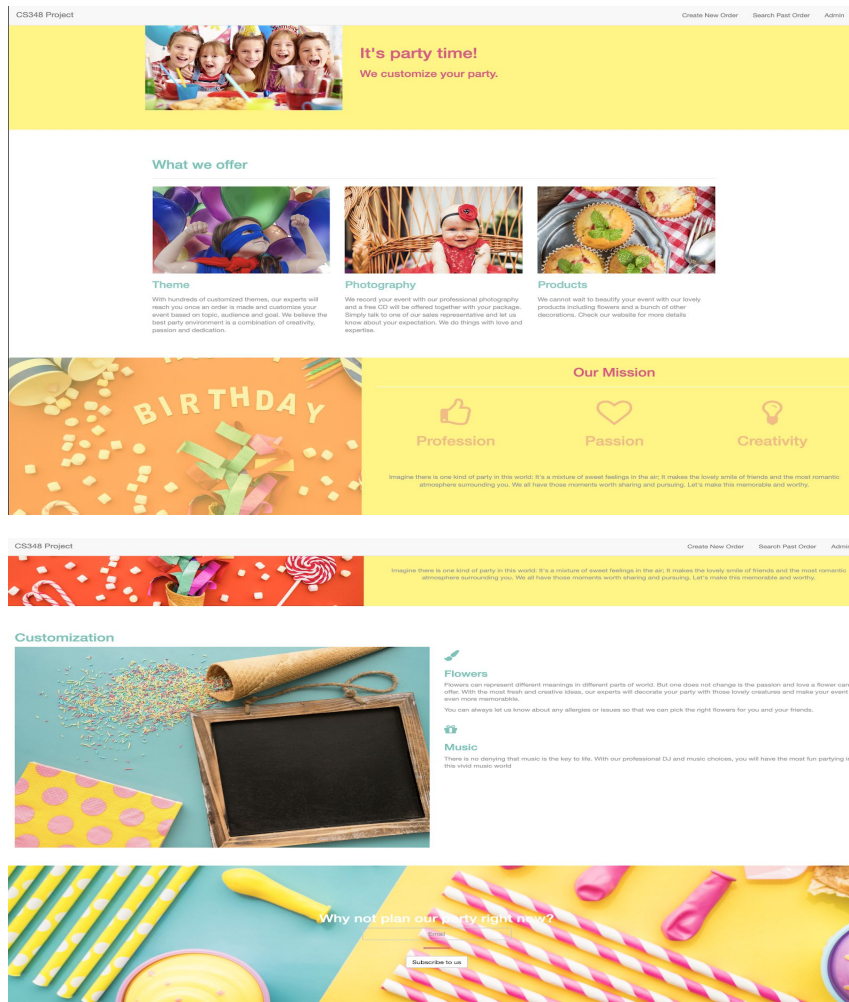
CS348 Project

Create New Order Search Past Order Admin

It's party time!

We customize your party.

What we offer

Theme

With hundreds of customized themes, our experts will reach you once an order is made and customize your event based on topic, audience and goal. We believe the best party environment is a combination of creativity, passion and dedication.

Photography

We record your event with our professional photography and a free CD will be offered together with your package. Simply talk to one of our sales representative and let us know about your expectation. We do things with love and expertise.

Products

We cannot wait to beautify your event with our lovely products including flowers and a bunch of other decorations. Check our website for more details

BIRTHDAY

Our Mission

Profession

Passion

Creativity

Imagine there is one kind of party in this world: It's a mixture of sweet feelings in the air; It makes the lovely smile of friends and the most romantic atmosphere surrounding you. We all have those moments worth sharing and pursuing. Let's make this memorable and worthy.

CS348 Project

Create New Order Search Past Order Admi

Imagine there is one kind of party in this world: It's a mixture of sweet feelings in the air; It makes the lovely smile of friends and the most romantic atmosphere surrounding you. We all have those moments worth sharing and pursuing. Let's make this memorable and worthy.

Customization

Flowers

Flowers can represent different meanings in different parts of world. But one does not change is the passion and love a flower can offer. With the most fresh and creative ideas, our experts will decorate your party with those lovely creatures and make your event even more memorable.

You can always let us know about any allergies or issues so that we can pick the right flowers for you and your friends.

Music

There is no denying that music is the key to life. With our professional DJ and music choices, you will have the most fun partying in this vivid music world

Why not plan our party right now?

Email

Subscribe to us